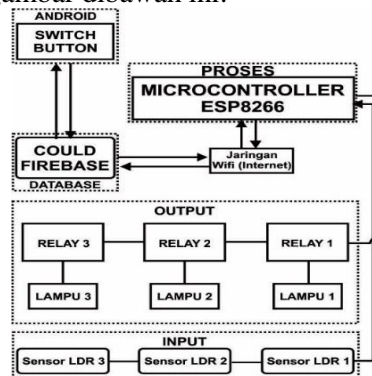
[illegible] dibawah ini.

ANDROID
SWITCH BUTTON

PROSES
MICROCONTROLLER ESP8266

COULD FIREBASE
DATABASE

Jaringan Wifi (Internet)

OUTPUT
RELAY 3
RELAY 2
RELAY 1
LAMPU 3
LAMPU 2
LAMPU 1

INPUT
Sensor LDR 3
Sensor LDR 2
Sensor LDR 1